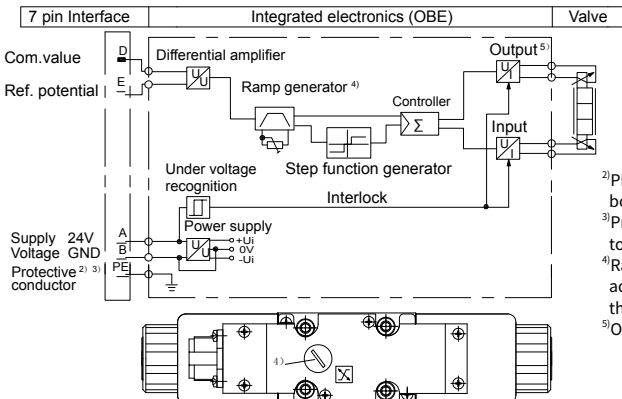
| 7 pin Interface | Integrated electronics (OBE) | Valve |
|---|---|---|

Com.value D
Ref. potential E

Differential amplifier

U/U

Ramp generator $^{4)}$

Controller

Σ

Output $^{5)}$

U/I

Input

U/I

Step function generator

Under voltage recognition

Interlock

Power supply

U/U

+Ui
0V
-Ui

Supply 24V A
Voltage GND B
Protective $^{2)}$ $^{3)}$ conductor PE

$^{2)}$Pr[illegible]
bo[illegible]
$^{3)}$Pr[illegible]
to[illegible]
$^{4)}$Ra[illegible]
ac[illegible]
th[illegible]
$^{5)}$O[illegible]

4)